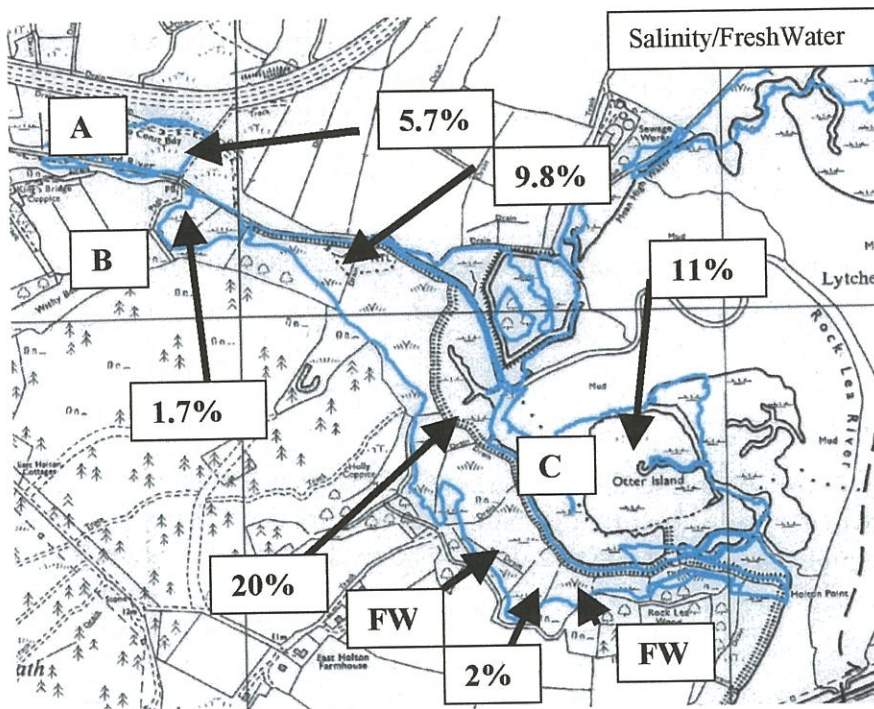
Salinity/FreshWater

A

5.7%

9.8%

B

11%

Lytche

Rock Lea River

1.7%

C

Otter Island

20%

FW

2%

FW

Sewage Works

Mud

Holly Coppice

East Holton Cottages

East Holton Farmhouse

Rock Lea Wood

Holton Point

King's Bridge Coppice

ath